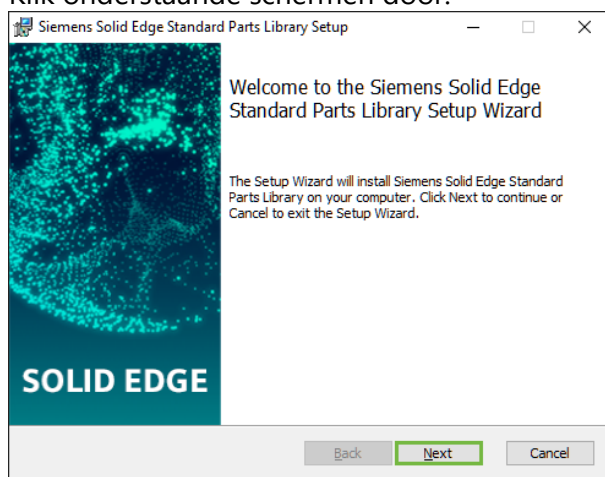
Klik onderstaande schermen door.

Siemens Solid Edge Standard Parts Library Setup

Welcome to the Siemens Solid Edge Standard Parts Library Setup Wizard

The Setup Wizard will install Siemens Solid Edge Standard Parts Library on your computer. Click Next to continue or Cancel to exit the Setup Wizard.

SOLID EDGE

Back
Next
Cancel